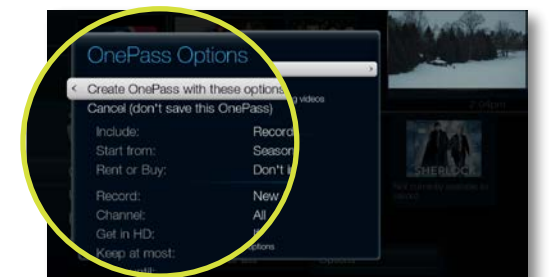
OnePass Options

Create OnePass with these options

Cancel (don't save this OnePass)

ng videos

Include: Record

Start from: Season

Rent or Buy: Don't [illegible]

Record: New

Channel: All

Get in HD: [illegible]

Keep at most:

options

SHERLOCK

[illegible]